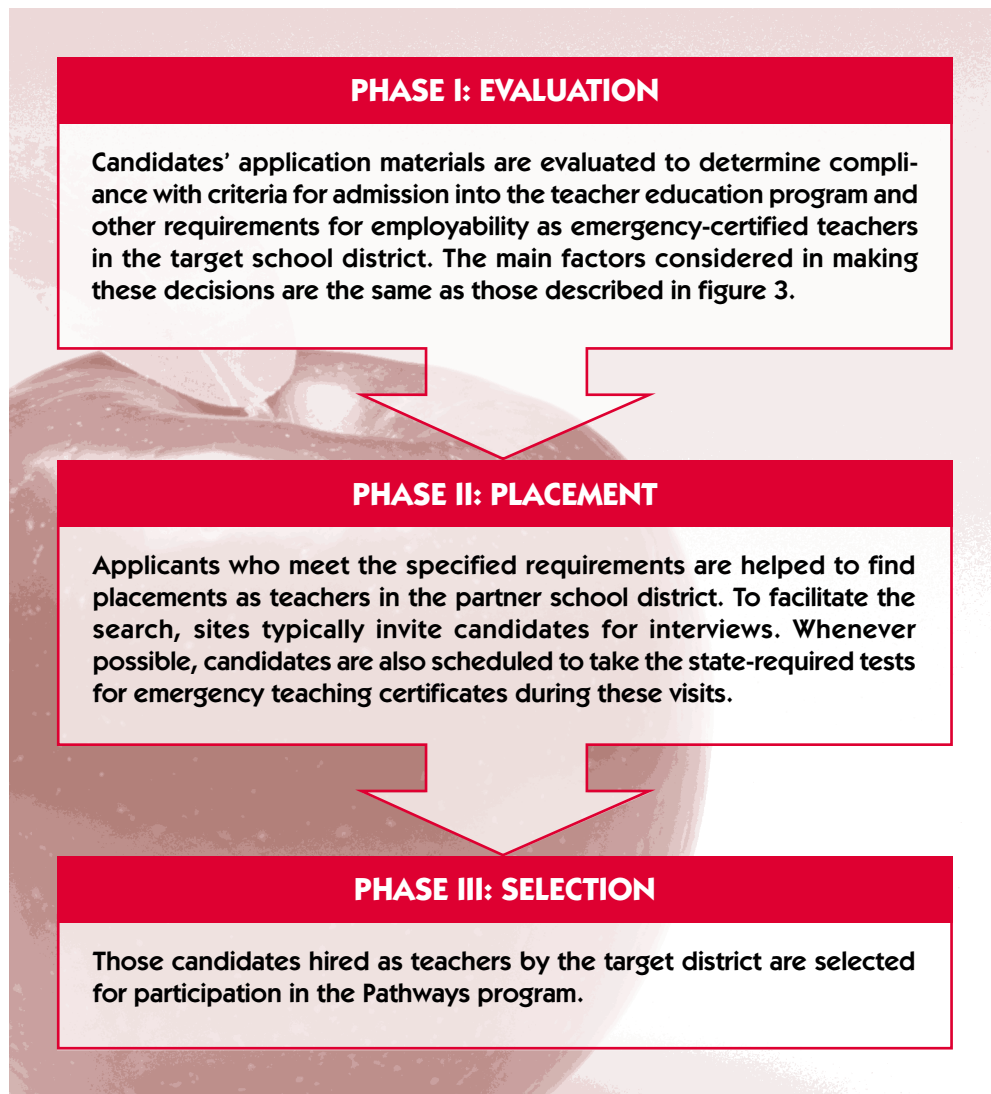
PHASE I: EVALUATION

Candidates' application materials are evaluated to determine compliance with criteria for admission into the teacher education program and other requirements for employability as emergency-certified teachers in the target school district. The main factors considered in making these decisions are the same as those described in figure 3.

PHASE II: PLACEMENT

Applicants who meet the specified requirements are helped to find placements as teachers in the partner school district. To facilitate the search, sites typically invite candidates for interviews. Whenever possible, candidates are also scheduled to take the state-required tests for emergency teaching certificates during these visits.

PHASE III: SELECTION

Those candidates hired as teachers by the target district are selected for participation in the Pathways program.